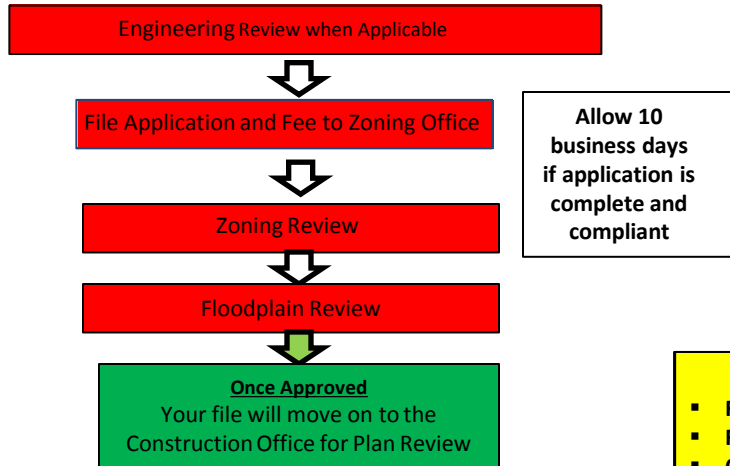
Engineering Review when Applicable

File Application and Fee to Zoning Office

Allow 10 business days if application is complete and compliant

Zoning Review

Floodplain Review

Once Approved
Your file will move on to the Construction Office for Plan Review

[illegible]
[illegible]
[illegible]